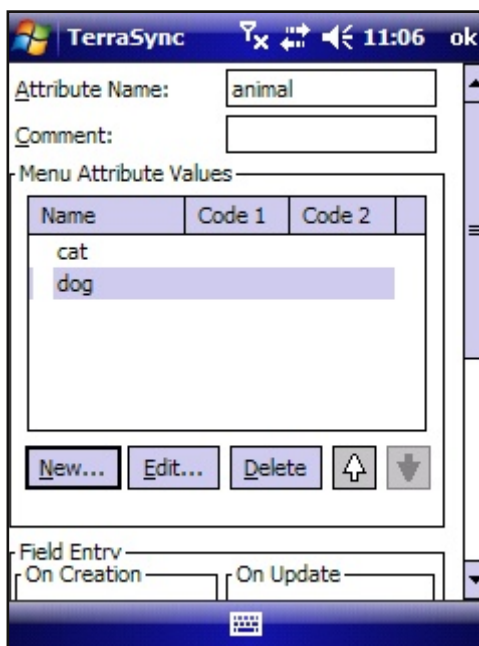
TerraSync 11:06 ok

Attribute Name: animal

Comment:

Menu Attribute Values

| Name | Code 1 | Code 2 |
|---|---|---|
| cat | | |
| dog | | |

New... Edit... Delete

Field Entry

On Creation

On Update